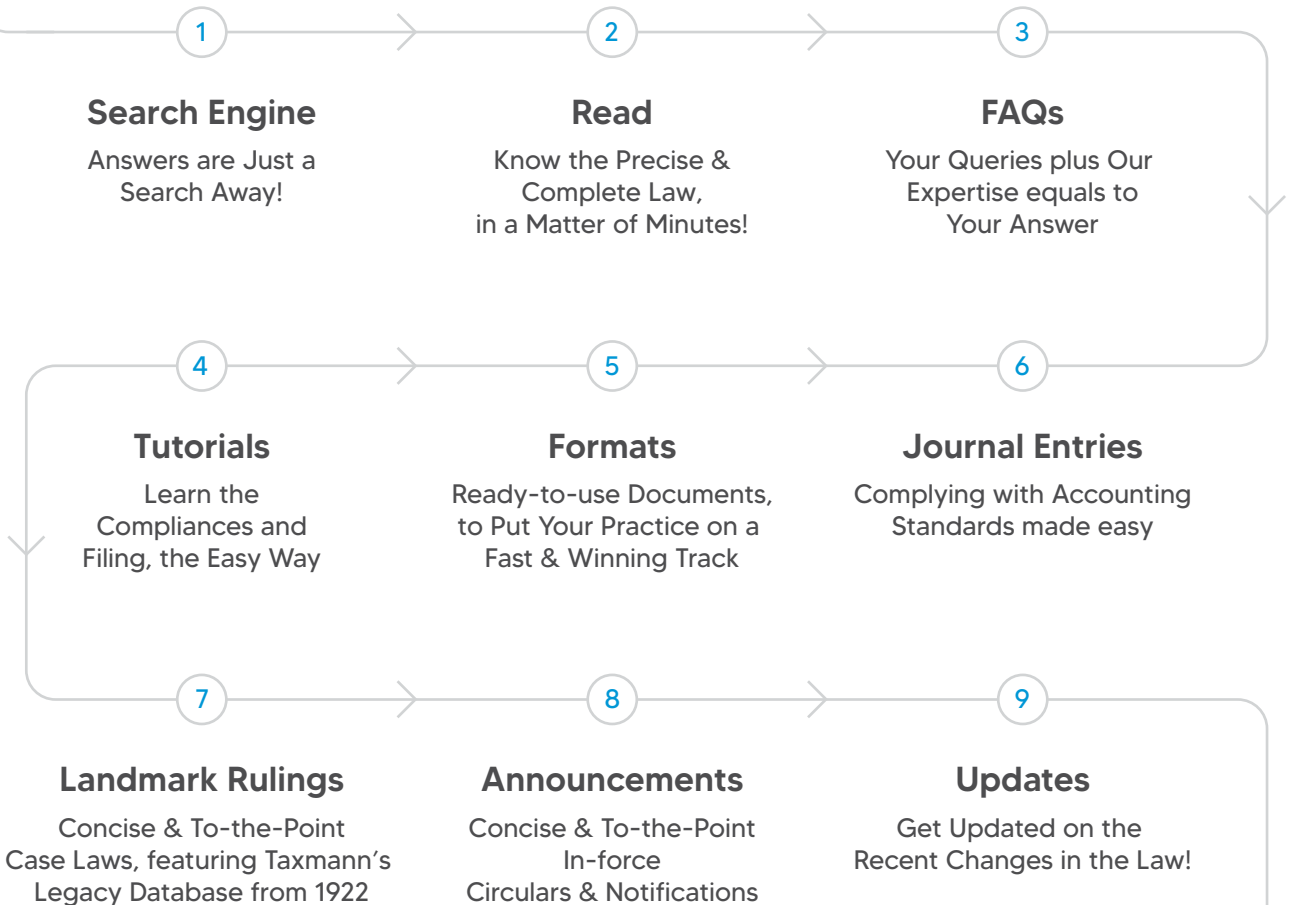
1

Search Engine

Answers are Just a Search Away!

2

Read

Know the Precise & Complete Law, in a Matter of Minutes!

3

FAQs

Your Queries plus Our Expertise equals to Your Answer

4

Tutorials

Learn the Compliances and Filing, the Easy Way

5

Formats

Ready-to-use Documents, to Put Your Practice on a Fast & Winning Track

6

Journal Entries

Complying with Accounting Standards made easy

7

Landmark Rulings

Concise & To-the-Point Case Laws, featuring Taxmann's Legacy Database from 1922

8

Announcements

Concise & To-the-Point In-force Circulars & Notifications

9

Updates

Get Updated on the Recent Changes in the Law!